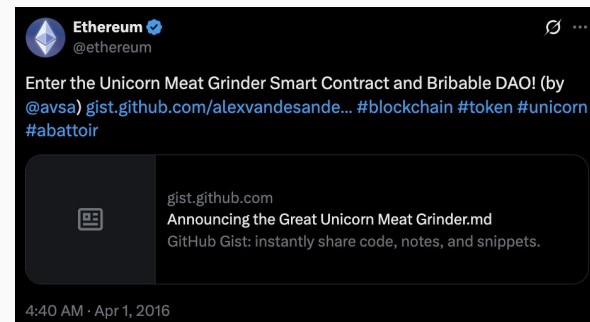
Ethereum
@ethereum

Enter the Unicorn Meat Grinder Smart Contract and Bribable DAO! (by @avsa) gist.github.com/alexvandesande... #blockchain #token #unicorn #abattoir

gist.github.com
Announcing the Great Unicorn Meat Grinder.md
GitHub Gist: instantly share code, notes, and snippets.

4:40 AM · Apr 1, 2016